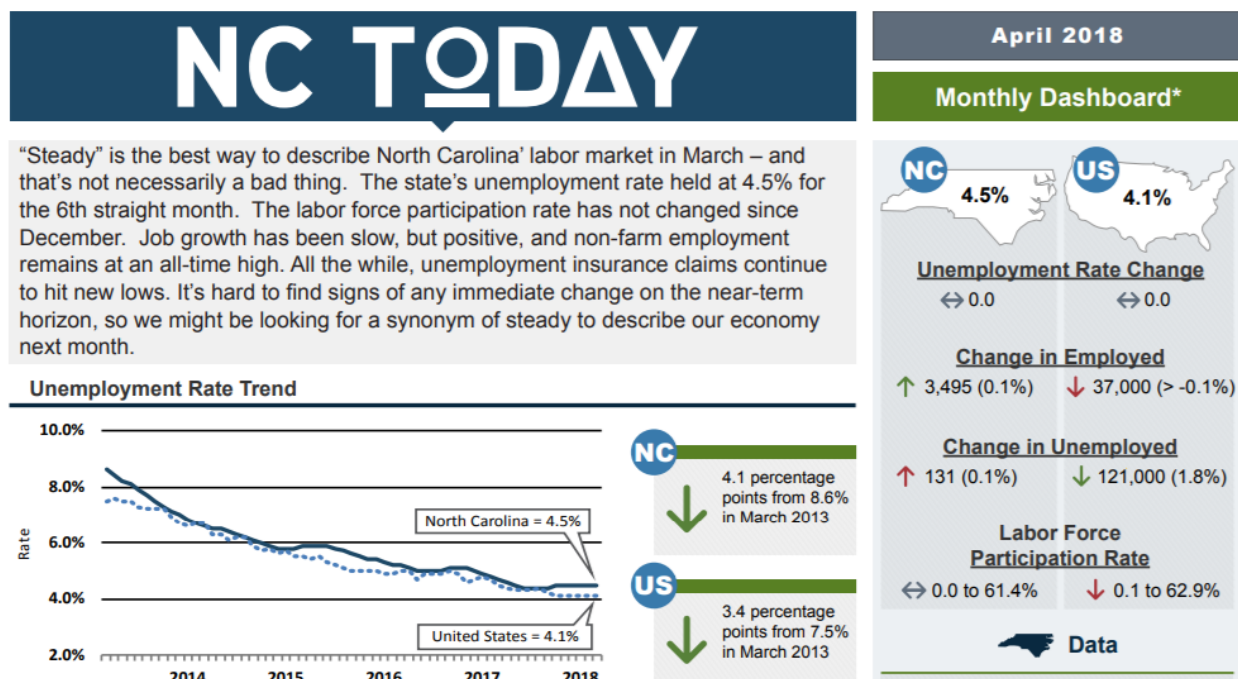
NC TODAY

April 2018

Monthly Dashboard*

“Steady” is the best way to describe North Carolina’ labor market in March – and that’s not necessarily a bad thing. The state’s unemployment rate held at 4.5% for the 6th straight month. The labor force participation rate has not changed since December. Job growth has been slow, but positive, and non-farm employment remains at an all-time high. All the while, unemployment insurance claims continue to hit new lows. It’s hard to find signs of any immediate change on the near-term horizon, so we might be looking for a synonym of steady to describe our economy next month.

NC 4.5%
US 4.1%

Unemployment Rate Change
↔ 0.0
↔ 0.0

Change in Employed
↑ 3,495 (0.1%)
↓ 37,000 (> -0.1%)

Change in Unemployed
↑ 131 (0.1%)
↓ 121,000 (1.8%)

Labor Force Participation Rate
↔ 0.0 to 61.4%
↓ 0.1 to 62.9%

Data

Unemployment Rate Trend

10.0%
8.0%
6.0%
4.0%
2.0%
Rate
North Carolina = 4.5%
United States = 4.1%
2014
2015
2016
2017
2018

NC
4.1 percentage points from 8.6% in March 2013

US
3.4 percentage points from 7.5% in March 2013